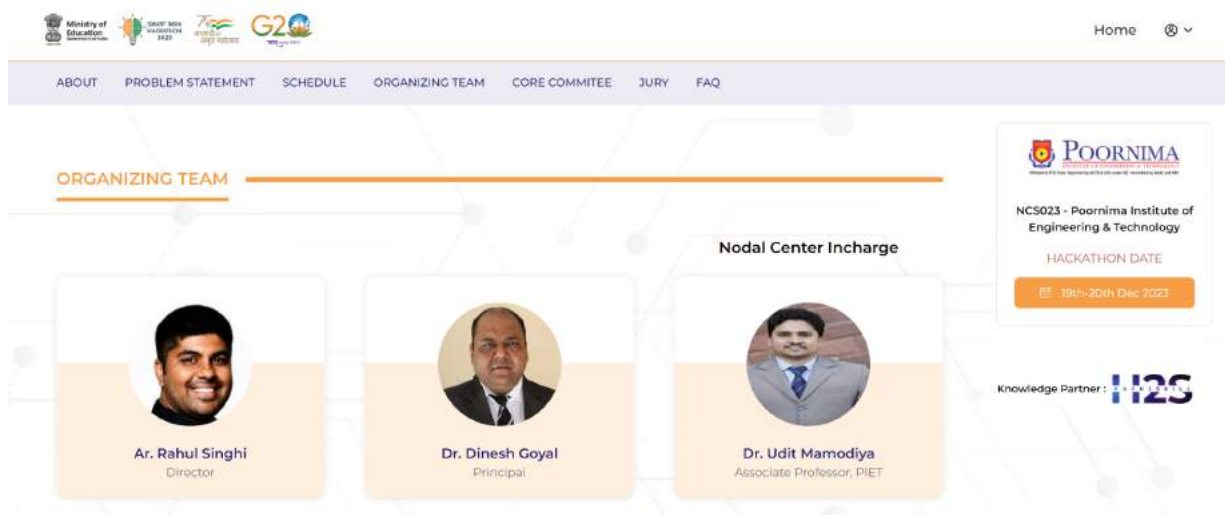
Ministry of Education

SMART INDIA HACKATHON 2023

G20

Home

ABOUT PROBLEM STATEMENT SCHEDULE ORGANIZING TEAM CORE COMMITEE JURY FAQ

ORGANIZING TEAM

Nodal Center Incharge

Ar. Rahul Singhi
Director

Dr. Dinesh Goyal
Principal

Dr. Udit Mamodiya
Associate Professor, PIET

POORNIMA

NCS023 - Poornima Institute of Engineering & Technology

HACKATHON DATE

19th-20th Dec 2023

Knowledge Partner : H2S